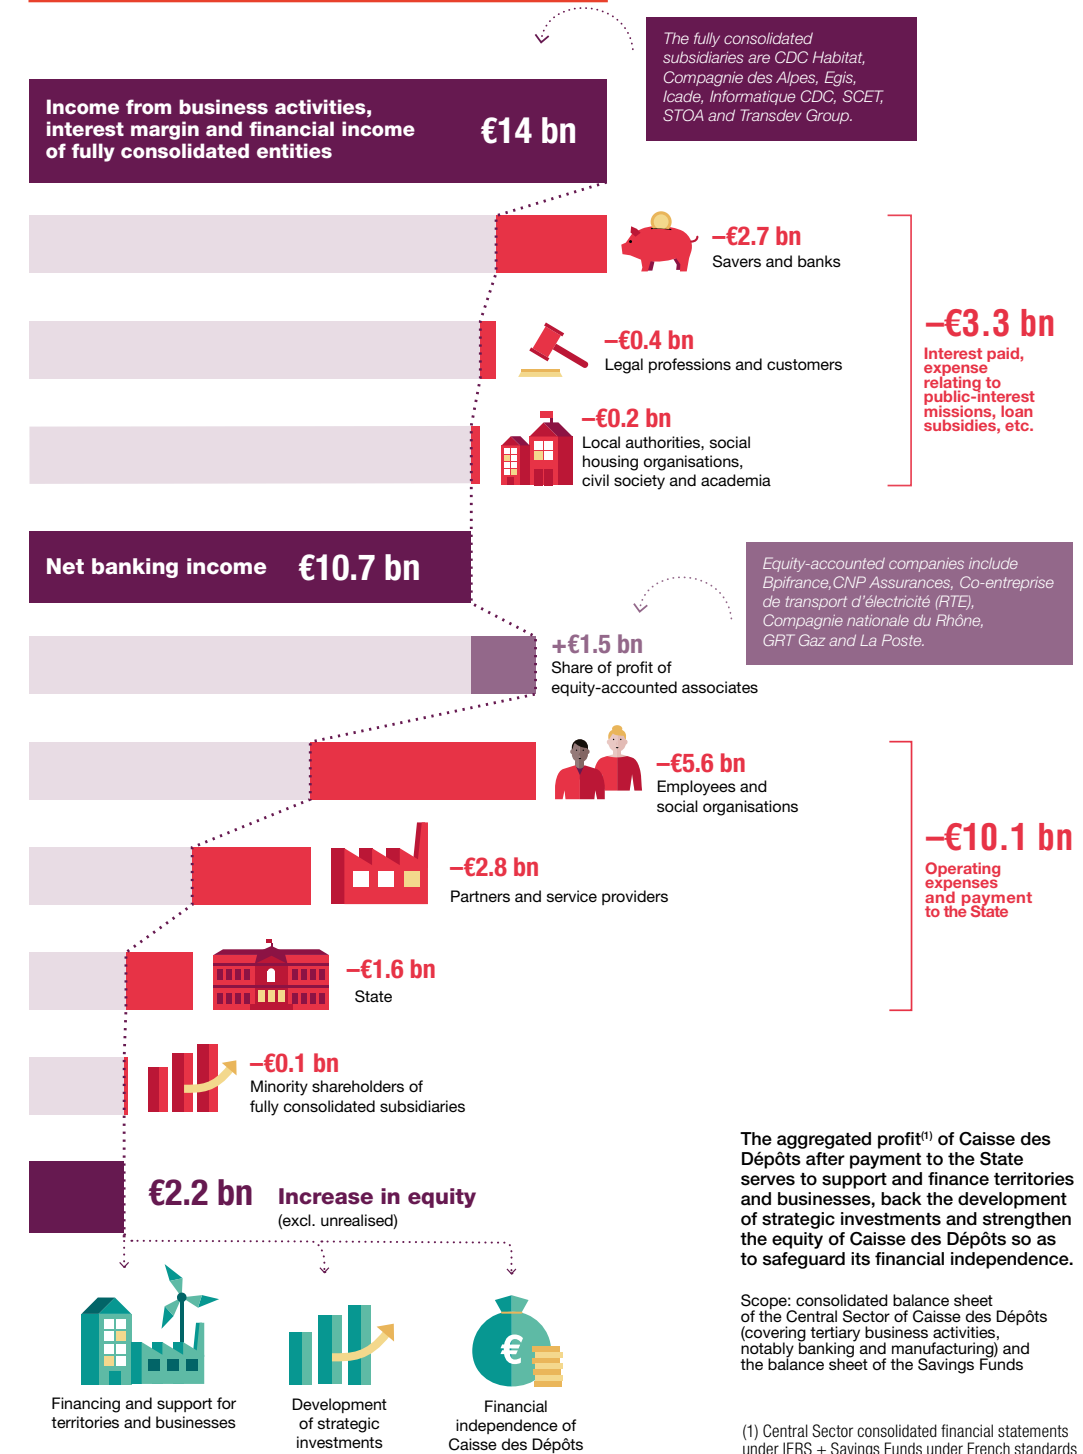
The fully consolidated subsidiaries are CDC Habitat, Compagnie des Alpes, Egis, Icade, Informatique CDC, SCET, STOA and Transdev Group.

Income from business activities, interest margin and financial income of fully consolidated entities

€14 bn

–€2.7 bn
Savers and banks

–€0.4 bn
Legal professions and customers

–€0.2 bn
Local authorities, social housing organisations, civil society and academia

–€3.3 bn
Interest paid, expense relating to public-interest missions, loan subsidies, etc.

Net banking income €10.7 bn

Equity-accounted companies include Bpifrance,CNP Assurances, Co-entreprise de transport d'électricité (RTE), Compagnie nationale du Rhône, GRT Gaz and La Poste.

+€1.5 bn
Share of profit of equity-accounted associates

–€5.6 bn
Employees and social organisations

–€2.8 bn
Partners and service providers

–€1.6 bn
State

–€10.1 bn
Operating expenses and payment to the State

–€0.1 bn
Minority shareholders of fully consolidated subsidiaries

€2.2 bn Increase in equity (excl. unrealised)

The aggregated profit$^{(1)}$ of Caisse des Dépôts after payment to the State serves to support and finance territories and businesses, back the development of strategic investments and strengthen the equity of Caisse des Dépôts so as to safeguard its financial independence.

Scope: consolidated balance sheet of the Central Sector of Caisse des Dépôts (covering tertiary business activities, notably banking and manufacturing) and the balance sheet of the Savings Funds

Financing and support for territories and businesses

Development of strategic investments

Financial independence of Caisse des Dépôts

(1) Central Sector consolidated financial statements under IFRS + Savings Funds under French standards